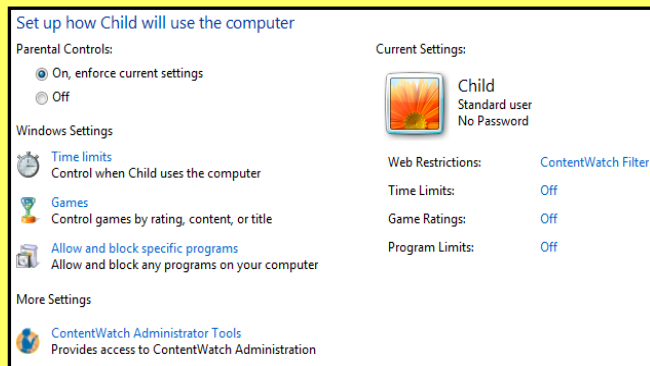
Set up how Child will use the computer

Parental Controls:

On, enforce current settings

Off

Windows Settings

Time limits
Control when Child uses the computer

Games
Control games by rating, content, or title

Allow and block specific programs
Allow and block any programs on your computer

More Settings

ContentWatch Administrator Tools
Provides access to ContentWatch Administration

Current Settings:

Child
Standard user
No Password

| | |
|---|---|
| Web Restrictions: | ContentWatch Filter |
| Time Limits: | Off |
| Game Ratings: | Off |
| Program Limits: | Off |